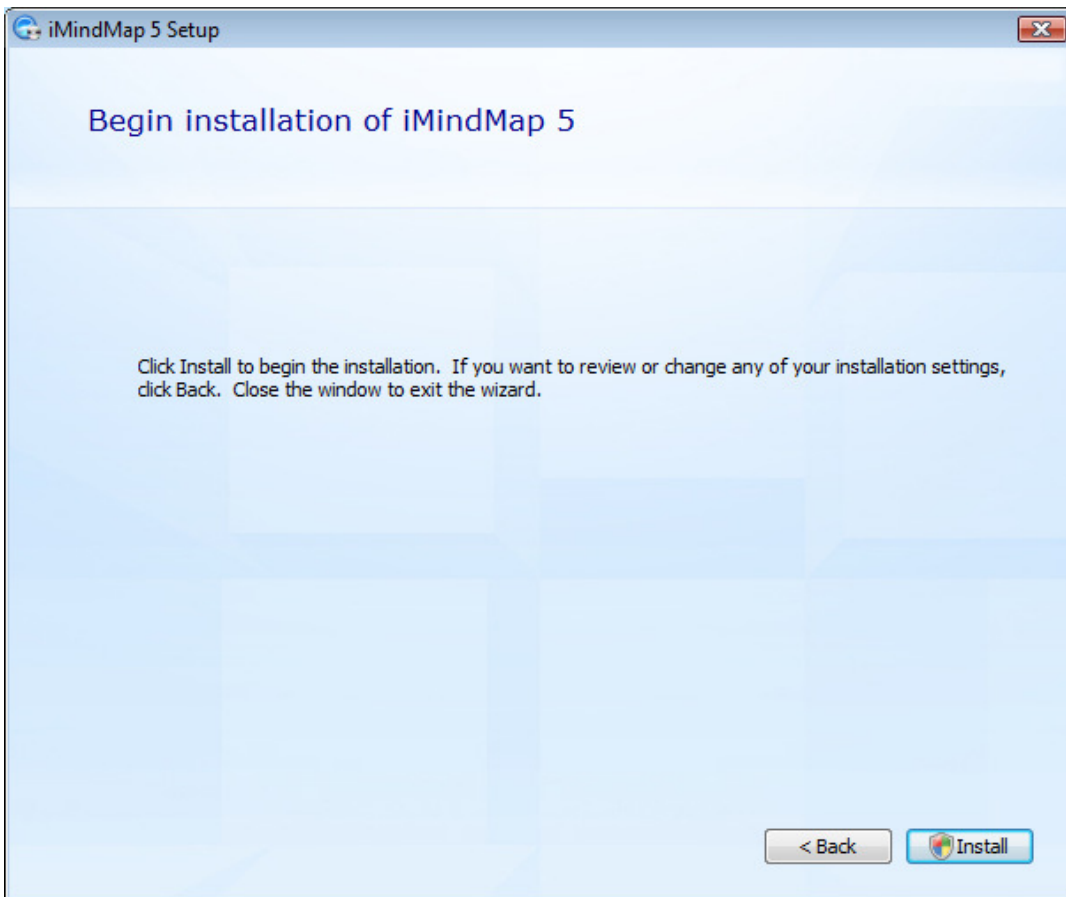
iMindMap 5 Setup

Begin installation of iMindMap 5

Click Install to begin the installation. If you want to review or change any of your installation settings, click Back. Close the window to exit the wizard.

< Back

Install